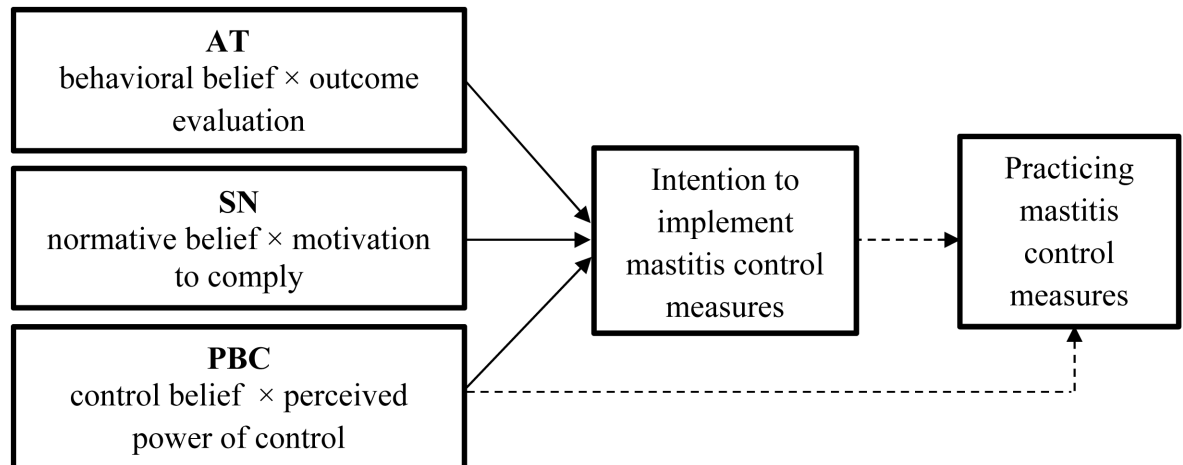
**AT**
behavioral belief × outcome evaluation

**SN**
normative belief × motivation to comply

**PBC**
control belief × perceived power of control

Intention to implement mastitis control measures

Practicing mastitis control measures